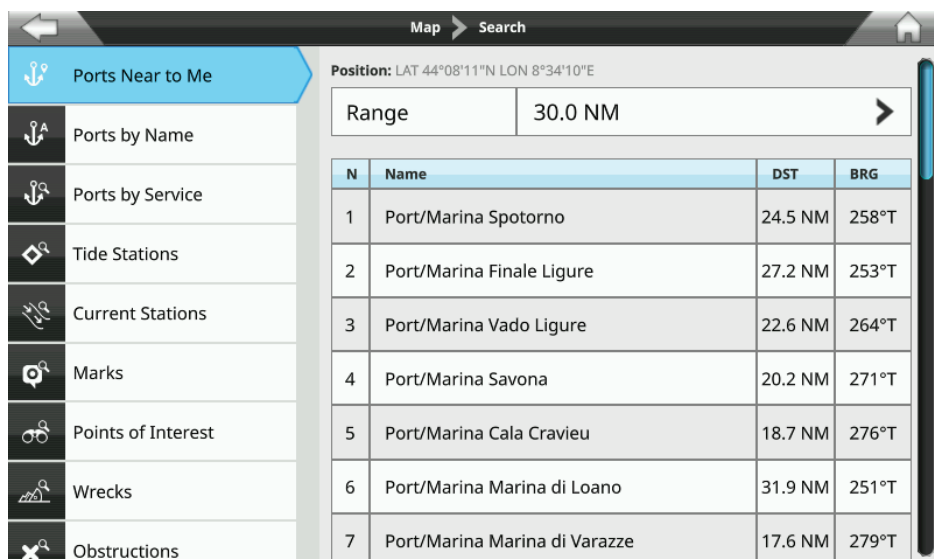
Map > Search

Ports Near to Me
Ports by Name
Ports by Service
Tide Stations
Current Stations
Marks
Points of Interest
Wrecks
Obstructions

Position: LAT 44°08'11"N LON 8°34'10"E

Range 30.0 NM

| N | Name | DST | BRG |
|---|---|---|---|
| 1 | Port/Marina Spotorno | 24.5 NM | 258°T |
| 2 | Port/Marina Finale Ligure | 27.2 NM | 253°T |
| 3 | Port/Marina Vado Ligure | 22.6 NM | 264°T |
| 4 | Port/Marina Savona | 20.2 NM | 271°T |
| 5 | Port/Marina Cala Cravieu | 18.7 NM | 276°T |
| 6 | Port/Marina Marina di Loano | 31.9 NM | 251°T |
| 7 | Port/Marina Marina di Varazze | 17.6 NM | 279°T |